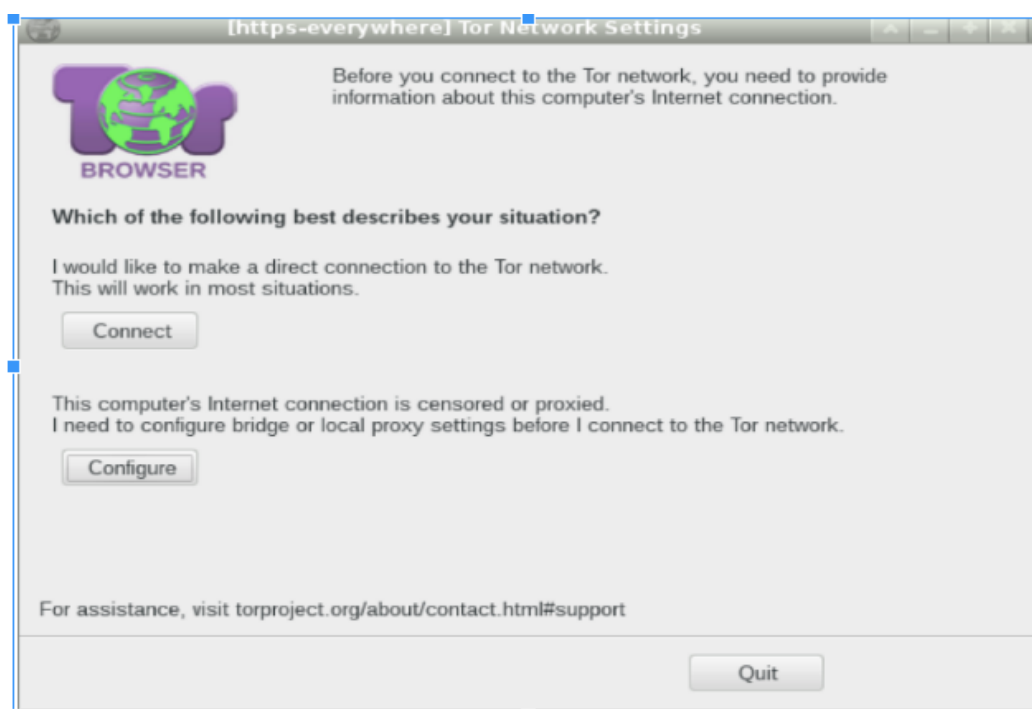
[https-everywhere] Tor Network Settings

Tor
BROWSER

Before you connect to the Tor network, you need to provide information about this computer's Internet connection.

Which of the following best describes your situation?

I would like to make a direct connection to the Tor network.
This will work in most situations.

Connect

This computer's Internet connection is censored or proxied.
I need to configure bridge or local proxy settings before I connect to the Tor network.

Configure

For assistance, visit torproject.org/about/contact.html#support

Quit